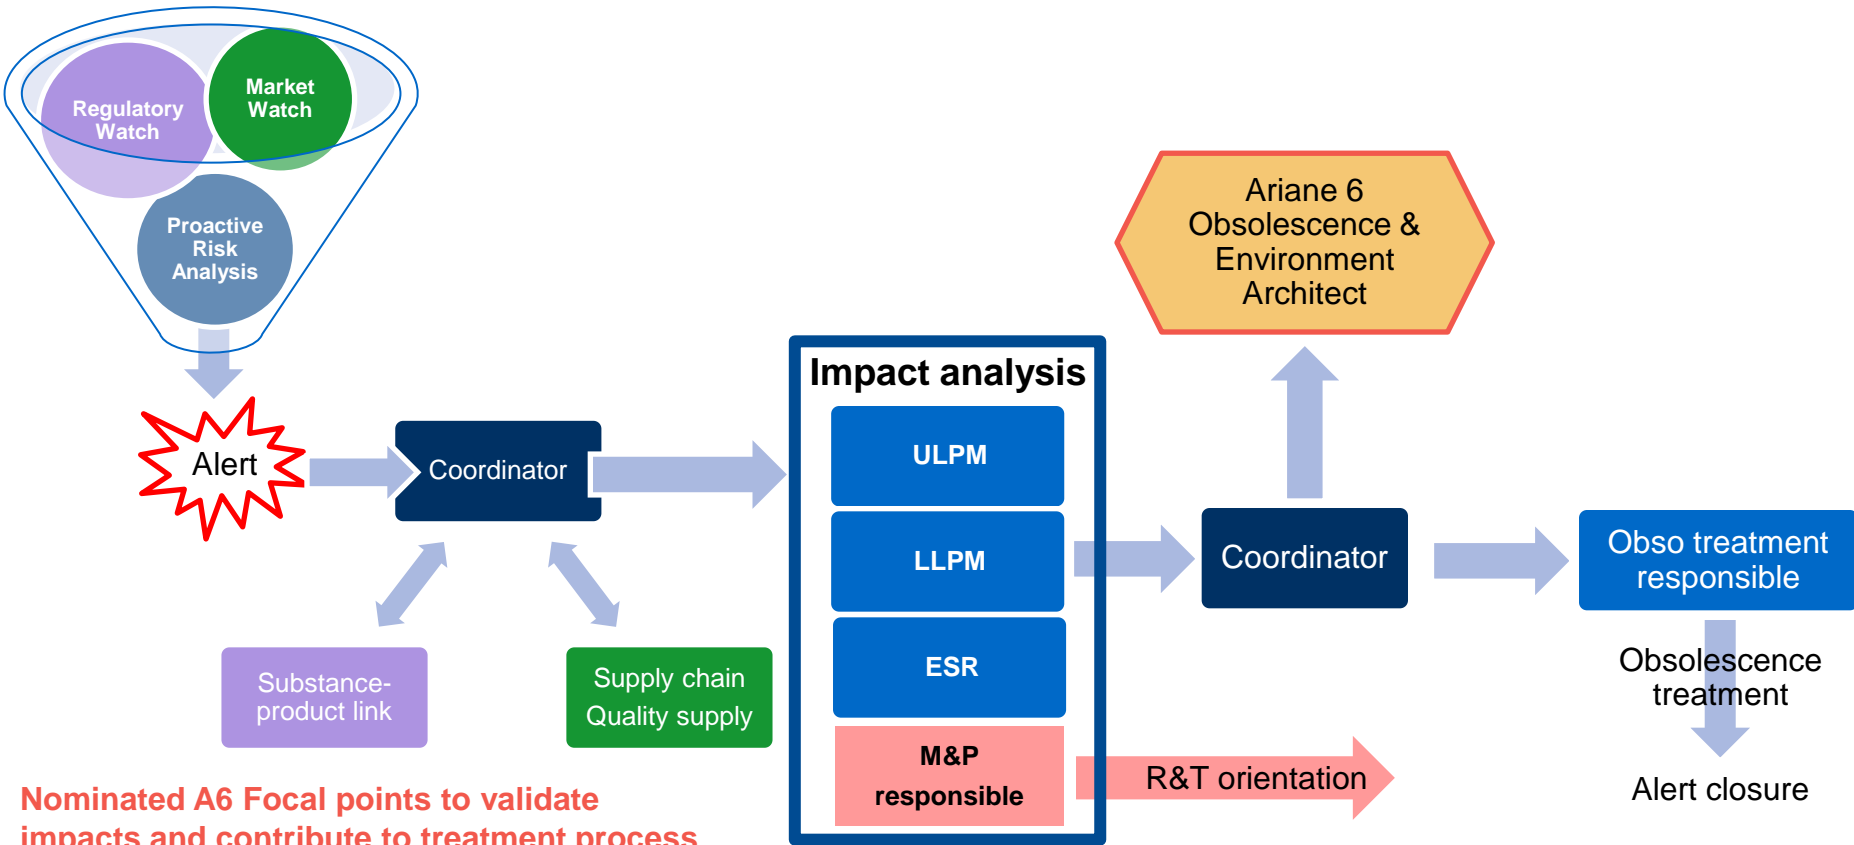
Regulatory Watch

Market Watch

Proactive Risk Analysis

Alert

Coordinator

Substance-product link

Supply chain Quality supply

Impact analysis

ULPM

LLPM

ESR

M&P responsible

Ariane 6 Obsolescence & Environment Architect

Coordinator

Obso treatment responsible

Obsolescence treatment

Alert closure

R&T orientation

Nominated A6 Focal points to validate impacts and contribute to treatment process